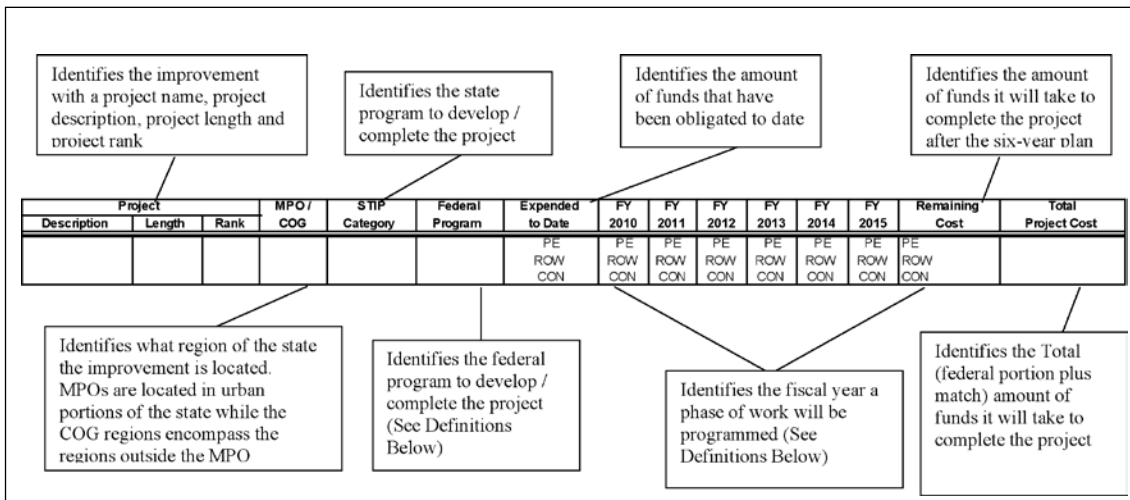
Identifies the improvement with a project name, project description, project length and project rank

Identifies the state program to develop / complete the project

Identifies the amount of funds that have been obligated to date

Identifies the amount of funds it will take to complete the project after the six-year plan

| Project | | | MPO / | STIP | Federal | Expended | FY | FY | FY | FY | FY | FY | Remaining | Total |
|---|---|---|---|---|---|---|---|---|---|---|---|---|---|---|
| Description | Length | Rank | COG | Category | Program | to Date | 2010 | 2011 | 2012 | 2013 | 2014 | 2015 | Cost | Project Cost |
| | | | | | | PE ROW CON | PE ROW CON | PE ROW CON | PE ROW CON | PE ROW CON | PE ROW CON | PE ROW CON | PE ROW CON | |

Identifies what region of the state the improvement is located. MPOs are located in urban portions of the state while the COG regions encompass the regions outside the MPO

Identifies the federal program to develop / complete the project (See Definitions Below)

Identifies the fiscal year a phase of work will be programmed (See Definitions Below)

Identifies the Total (federal portion plus match) amount of funds it will take to complete the project